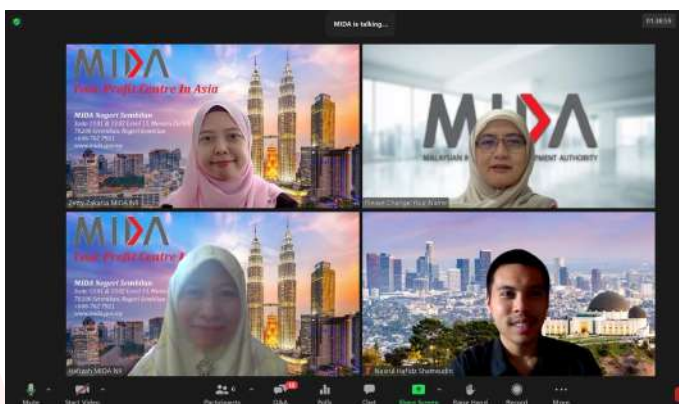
MIDA is talking...

01:38:55

MIDA
Your Profit Centre In Asia
MIDA Negeri Sembilan
Suite 13.01 & 13.02 Level 13 Menara ZURICH
70200 Seremban, Negeri Sembilan
+606 762 7921
www.mida.gov.my

Zetty Zakaria MIDA NS

MIDA
MALAYSIAN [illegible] DEVELOPMENT AUTHORITY
Please Change Your Name

MIDA
Your Profit Centre In Asia
MIDA Negeri Sembilan
Suite 13.01 & 13.02 Level 13 Menara ZURICH
70200 Seremban, Negeri Sembilan
+606 762 7921
www.mida.gov.my

Hafizah MIDA NS

Naurul Hafizh Shamsudin

Mute
Start Video
Participants
Q&A
Polls
Chat
Share Screen
Raise Hand
Record
More